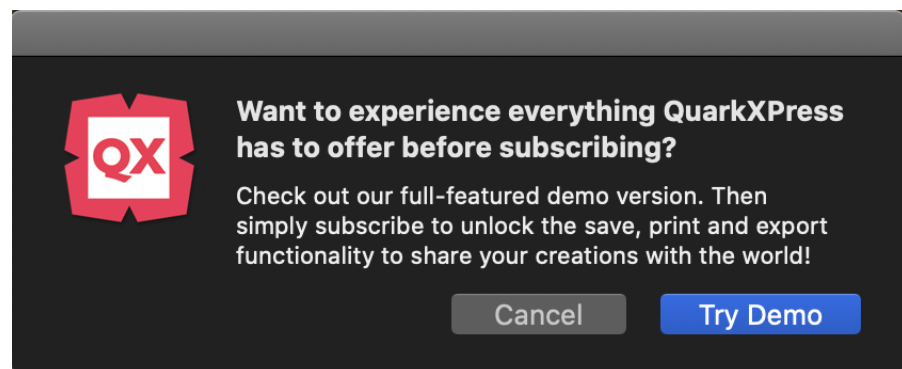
QX

Want to experience everything QuarkXPress has to offer before subscribing?

Check out our full-featured demo version. Then simply subscribe to unlock the save, print and export functionality to share your creations with the world!

Cancel

Try Demo